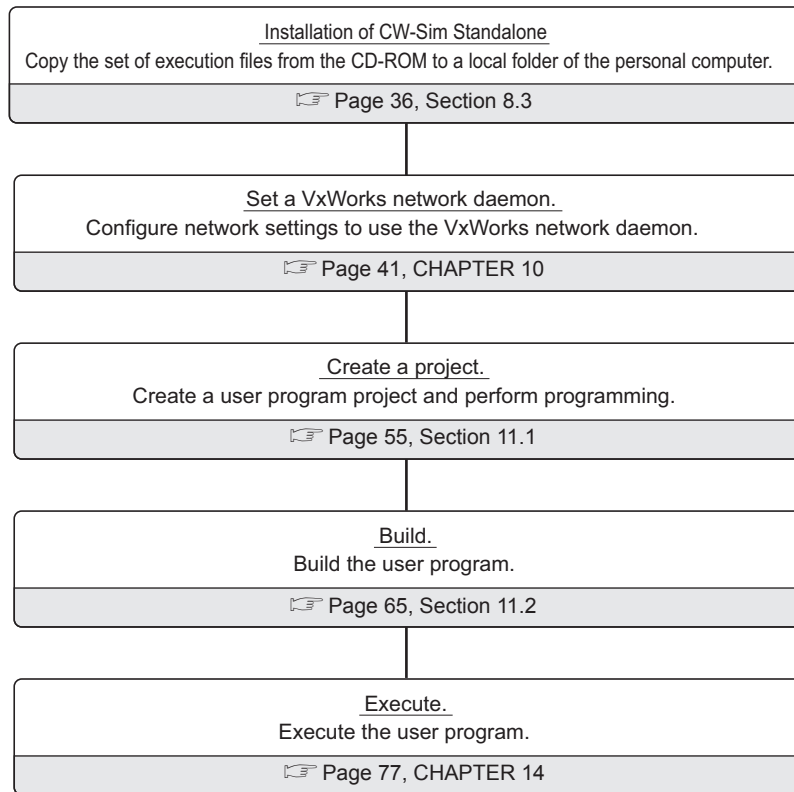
Installation of CW-Sim Standalone
Copy the set of execution files from the CD-ROM to a local folder of the personal computer.

☞ Page 36, Section 8.3

Set a VxWorks network daemon.
Configure network settings to use the VxWorks network daemon.

☞ Page 41, CHAPTER 10

Create a project.
Create a user program project and perform programming.

☞ Page 55, Section 11.1

Build.
Build the user program.

☞ Page 65, Section 11.2

Execute.
Execute the user program.

☞ Page 77, CHAPTER 14